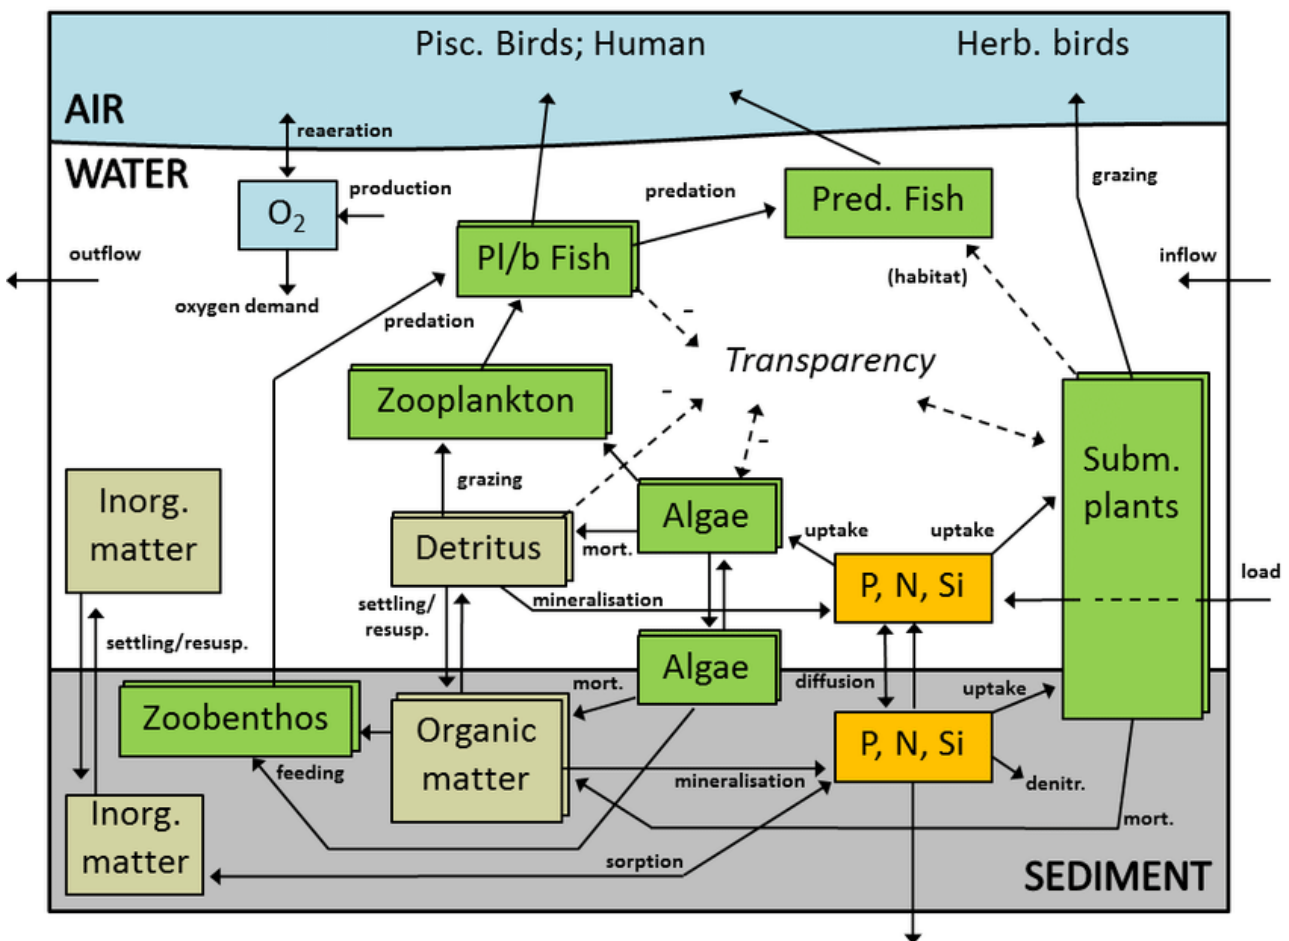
Pisc. Birds; Human

Herb. birds

AIR

WATER

reaeration

$O_2$

production

oxygen demand

outflow

predation

Pl/b Fish

Pred. Fish

grazing

inflow

(habitat)

predation

-

Transparency

-

-

Zooplankton

grazing

Inorg. matter

Detritus

Algae

mort.

uptake

uptake

Subm. plants

load

P, N, Si

mineralisation

settling/ resusp.

settling/resusp.

Algae

mort.

diffusion

uptake

Zoobenthos

Organic matter

P, N, Si

feeding

mineralisation

denitr.

mort.

Inorg. matter

sorption

SEDIMENT